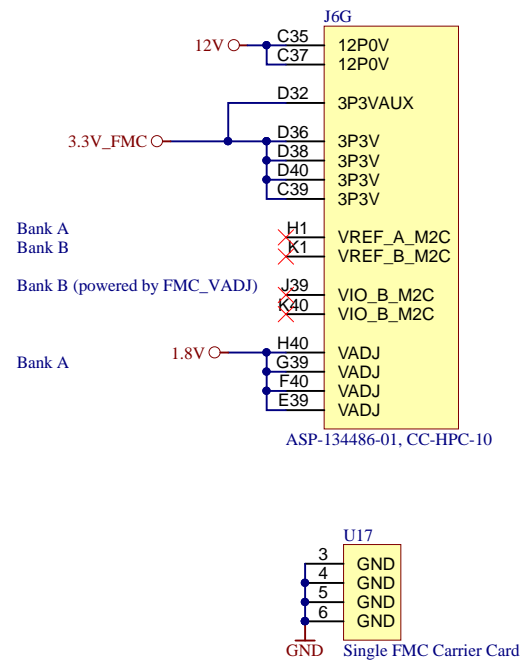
J6G

12V C35 12P0V
C37 12P0V

D32 3P3VAUX

3.3V_FMC D36 3P3V
D38 3P3V
D40 3P3V
C39 3P3V

Bank A H1 VREF_A_M2C
Bank B K1 VREF_B_M2C

Bank B (powered by FMC_VADJ) J39 VIO_B_M2C
K40 VIO_B_M2C

Bank A 1.8V H40 VADJ
G39 VADJ
F40 VADJ
E39 VADJ

ASP-134486-01, CC-HPC-10

U17
3 GND
4 GND
5 GND
6 GND

GND Single FMC Carrier Card